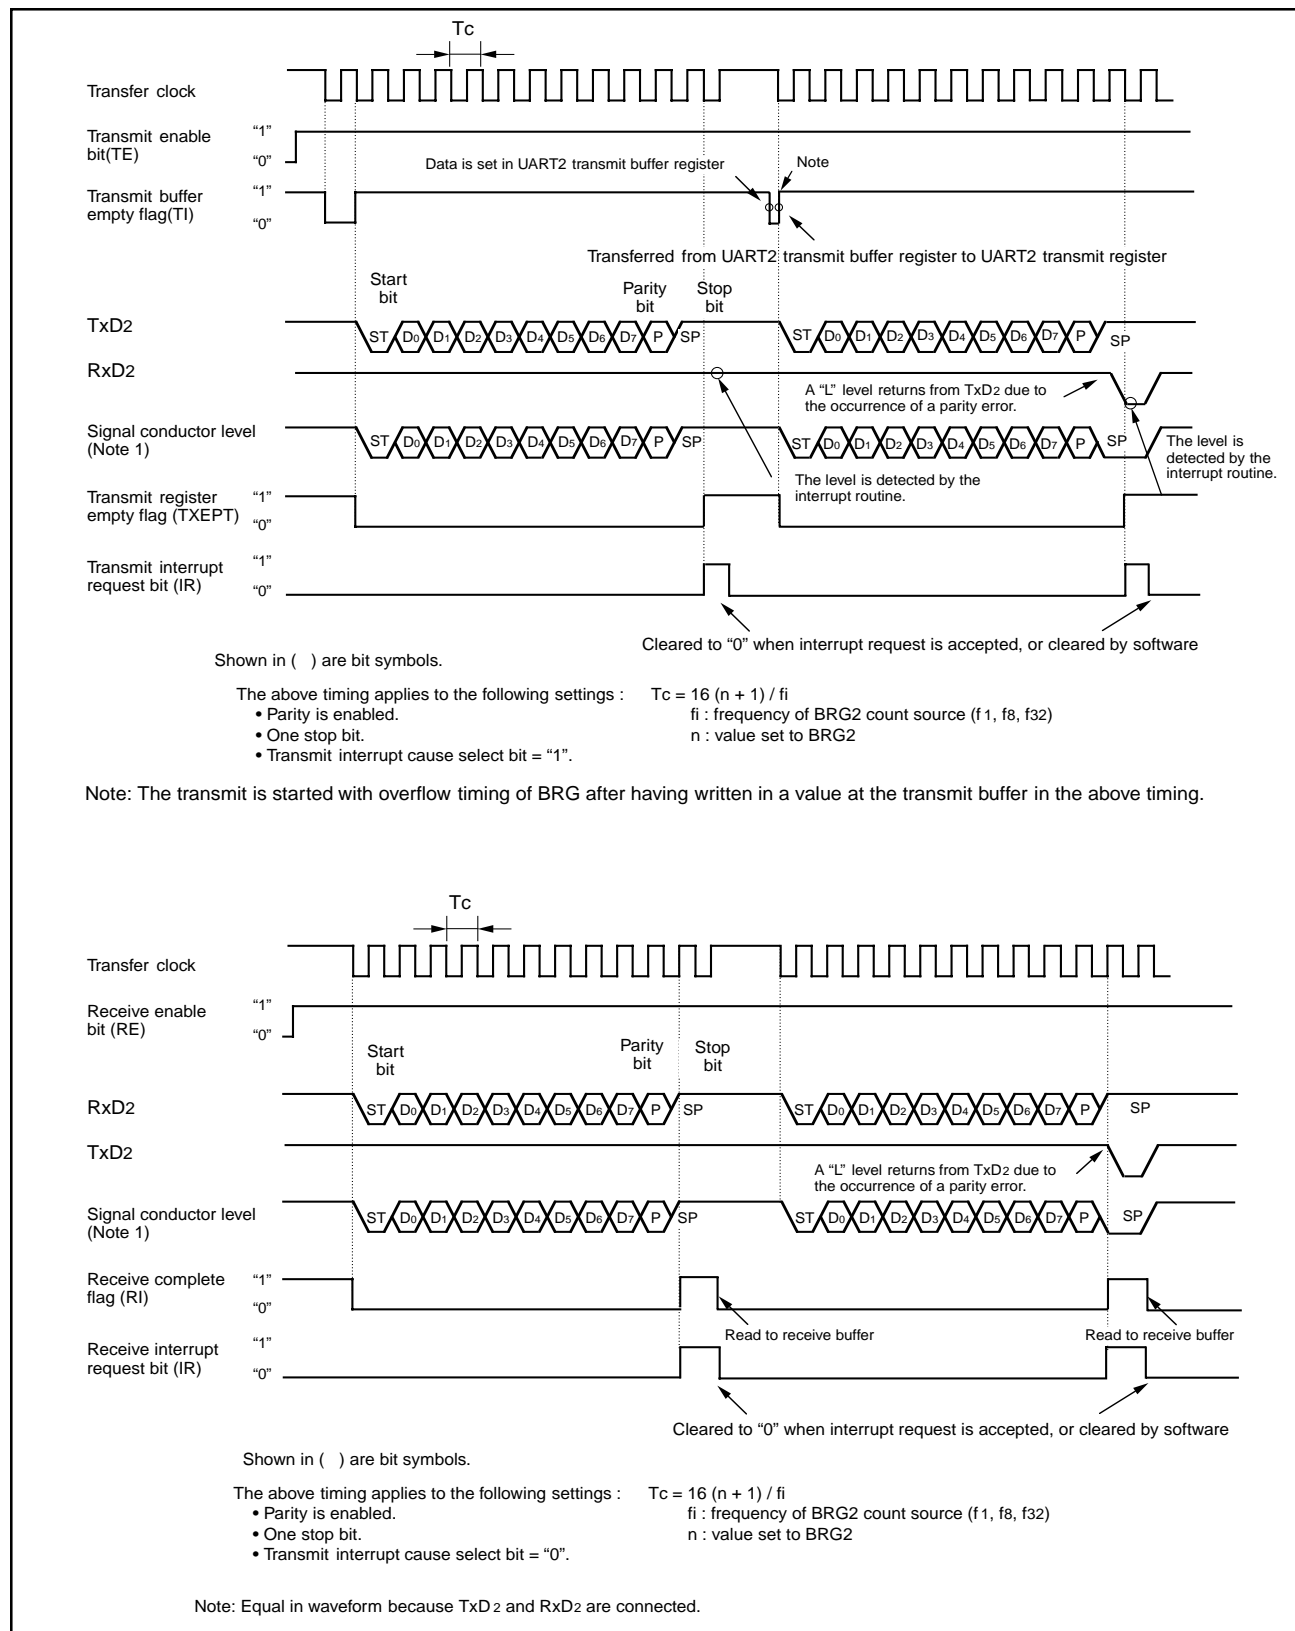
Tc

Transfer clock

Transmit enable bit(TE)
"1"
"0"

Transmit buffer empty flag(TI)
"1"
"0"

Data is set in UART2 transmit buffer register

Note

Transferred from UART2 transmit buffer register to UART2 transmit register

Start bit

Parity bit

Stop bit

TxD2
ST D0 D1 D2 D3 D4 D5 D6 D7 P SP
ST D0 D1 D2 D3 D4 D5 D6 D7 P SP

RxD2

A "L" level returns from TxD2 due to the occurrence of a parity error.

Signal conductor level (Note 1)
ST D0 D1 D2 D3 D4 D5 D6 D7 P SP
ST D0 D1 D2 D3 D4 D5 D6 D7 P SP

The level is detected by the interrupt routine.

The level is detected by the interrupt routine.

Transmit register empty flag (TXEPT)
"1"
"0"

Transmit interrupt request bit (IR)
"1"
"0"

Cleared to "0" when interrupt request is accepted, or cleared by software

Shown in ( ) are bit symbols.

The above timing applies to the following settings :
• Parity is enabled.
• One stop bit.
• Transmit interrupt cause select bit = "1".

Tc = 16 (n + 1) / fi
fi : frequency of BRG2 count source ($f_1$, $f_8$, $f_{32}$)
n : value set to BRG2

Note: The transmit is started with overflow timing of BRG after having written in a value at the transmit buffer in the above timing.

Tc

Transfer clock

Receive enable bit (RE)
"1"
"0"

Start bit

Parity bit

Stop bit

RxD2
ST D0 D1 D2 D3 D4 D5 D6 D7 P SP
ST D0 D1 D2 D3 D4 D5 D6 D7 P SP

TxD2

A "L" level returns from TxD2 due to the occurrence of a parity error.

Signal conductor level (Note 1)
ST D0 D1 D2 D3 D4 D5 D6 D7 P SP
ST D0 D1 D2 D3 D4 D5 D6 D7 P SP

Receive complete flag (RI)
"1"
"0"

Read to receive buffer

Read to receive buffer

Receive interrupt request bit (IR)
"1"
"0"

Cleared to "0" when interrupt request is accepted, or cleared by software

Shown in ( ) are bit symbols.

The above timing applies to the following settings :
• Parity is enabled.
• One stop bit.
• Transmit interrupt cause select bit = "0".

Tc = 16 (n + 1) / fi
fi : frequency of BRG2 count source ($f_1$, $f_8$, $f_{32}$)
n : value set to BRG2

Note: Equal in waveform because TxD 2 and RxD2 are connected.